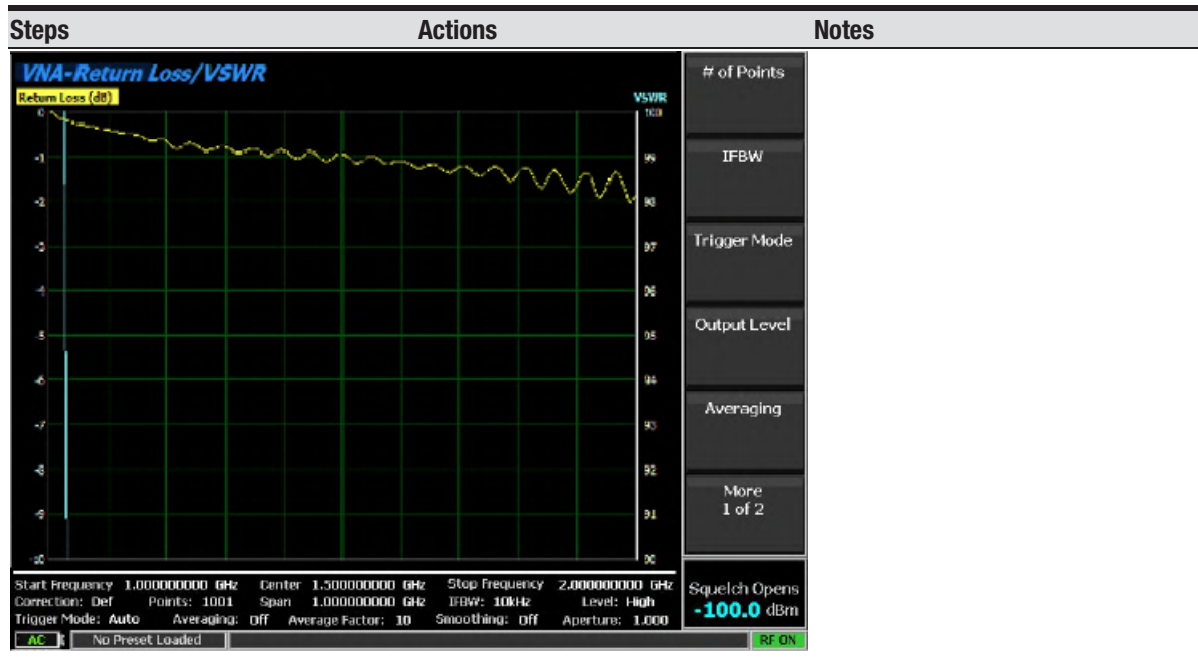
| Steps | Actions | Notes |
|---|---|---|

VNA-Return Loss/VSWR

Return Loss (dB)

VSWR

0
-1
-2
-3
-4
-5
-6
-7
-8
-9
-10

100
99
98
97
96
95
94
93
92
91
90

# of Points

IFBW

Trigger Mode

Output Level

Averaging

More
1 of 2

Start Frequency 1.000000000 GHz Center 1.500000000 GHz Stop Frequency 2.000000000 GHz
Correction: Def Points: 1001 Span 1.000000000 GHz IFBW: 10kHz Level: High
Trigger Mode: Auto Averaging: Off Average Factor: 10 Smoothing: Off Aperture: 1.000

Squelch Opens
-100.0 dBm

AC No Preset Loaded RF ON